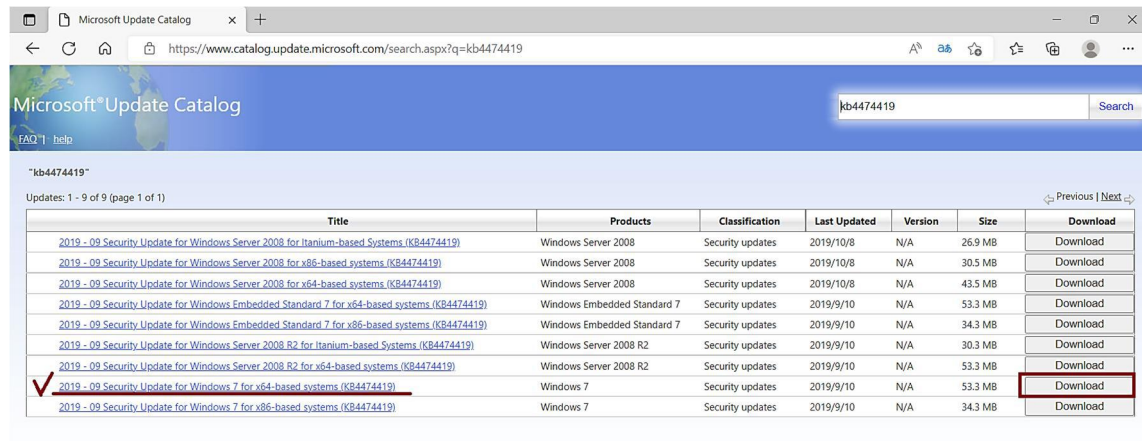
Microsoft Update Catalog

https://www.catalog.update.microsoft.com/search.aspx?q=kb4474419

Microsoft® Update Catalog

FAQ | help

kb4474419

Search

"kb4474419"

Updates: 1 - 9 of 9 (page 1 of 1)

Previous | Next

| Title | Products | Classification | Last Updated | Version | Size | Download |
|---|---|---|---|---|---|---|
| 2019 - 09 Security Update for Windows Server 2008 for Itanium-based Systems (KB4474419) | Windows Server 2008 | Security updates | 2019/10/8 | N/A | 26.9 MB | Download |
| 2019 - 09 Security Update for Windows Server 2008 for x86-based systems (KB4474419) | Windows Server 2008 | Security updates | 2019/10/8 | N/A | 30.5 MB | Download |
| 2019 - 09 Security Update for Windows Server 2008 for x64-based systems (KB4474419) | Windows Server 2008 | Security updates | 2019/10/8 | N/A | 43.5 MB | Download |
| 2019 - 09 Security Update for Windows Embedded Standard 7 for x64-based systems (KB4474419) | Windows Embedded Standard 7 | Security updates | 2019/9/10 | N/A | 53.3 MB | Download |
| 2019 - 09 Security Update for Windows Embedded Standard 7 for x86-based systems (KB4474419) | Windows Embedded Standard 7 | Security updates | 2019/9/10 | N/A | 34.3 MB | Download |
| 2019 - 09 Security Update for Windows Server 2008 R2 for Itanium-based Systems (KB4474419) | Windows Server 2008 R2 | Security updates | 2019/9/10 | N/A | 30.3 MB | Download |
| 2019 - 09 Security Update for Windows Server 2008 R2 for x64-based systems (KB4474419) | Windows Server 2008 R2 | Security updates | 2019/9/10 | N/A | 53.3 MB | Download |
| 2019 - 09 Security Update for Windows 7 for x64-based systems (KB4474419) | Windows 7 | Security updates | 2019/9/10 | N/A | 53.3 MB | Download |
| 2019 - 09 Security Update for Windows 7 for x86-based systems (KB4474419) | Windows 7 | Security updates | 2019/9/10 | N/A | 34.3 MB | Download |